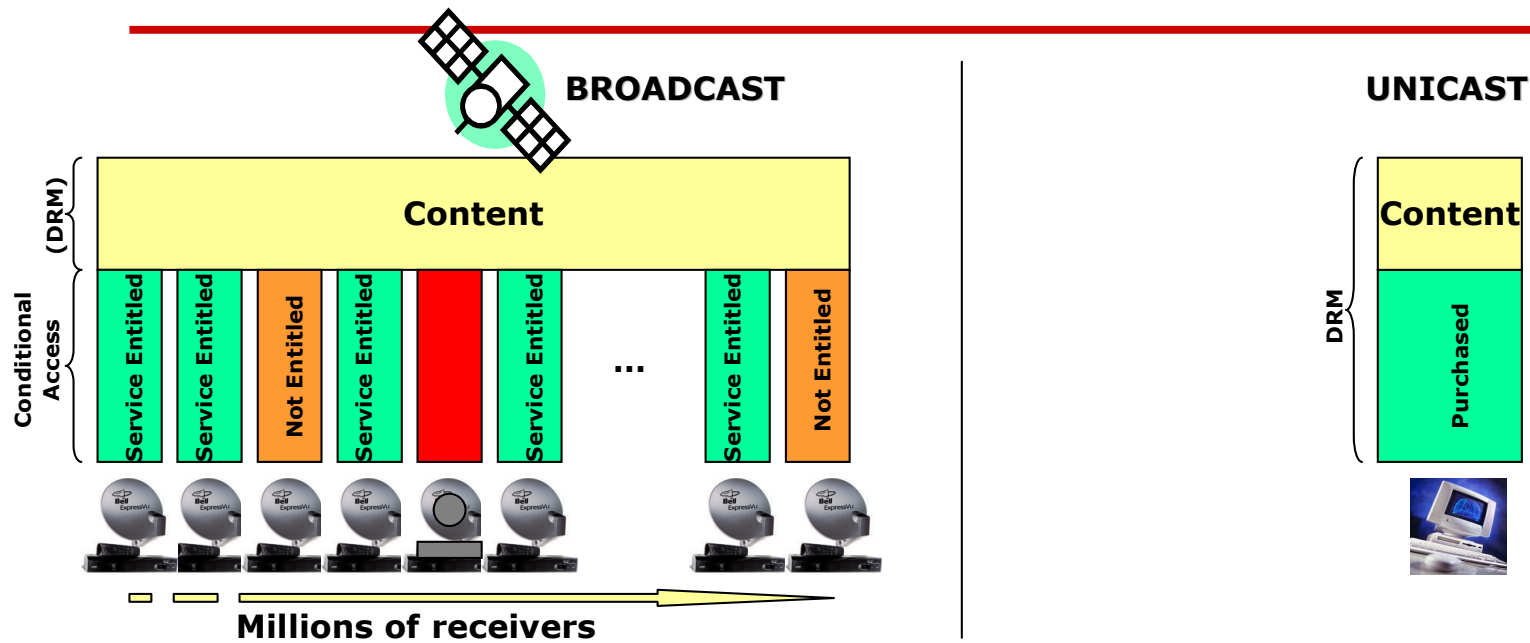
BROADCAST

UNICAST

(DRM)

Content

Conditional Access

Service Entitled

Service Entitled

Not Entitled

Service Entitled

Service Entitled

...

Service Entitled

Not Entitled

Bell ExpressVu

Millions of receivers

DRM

Content

Purchased